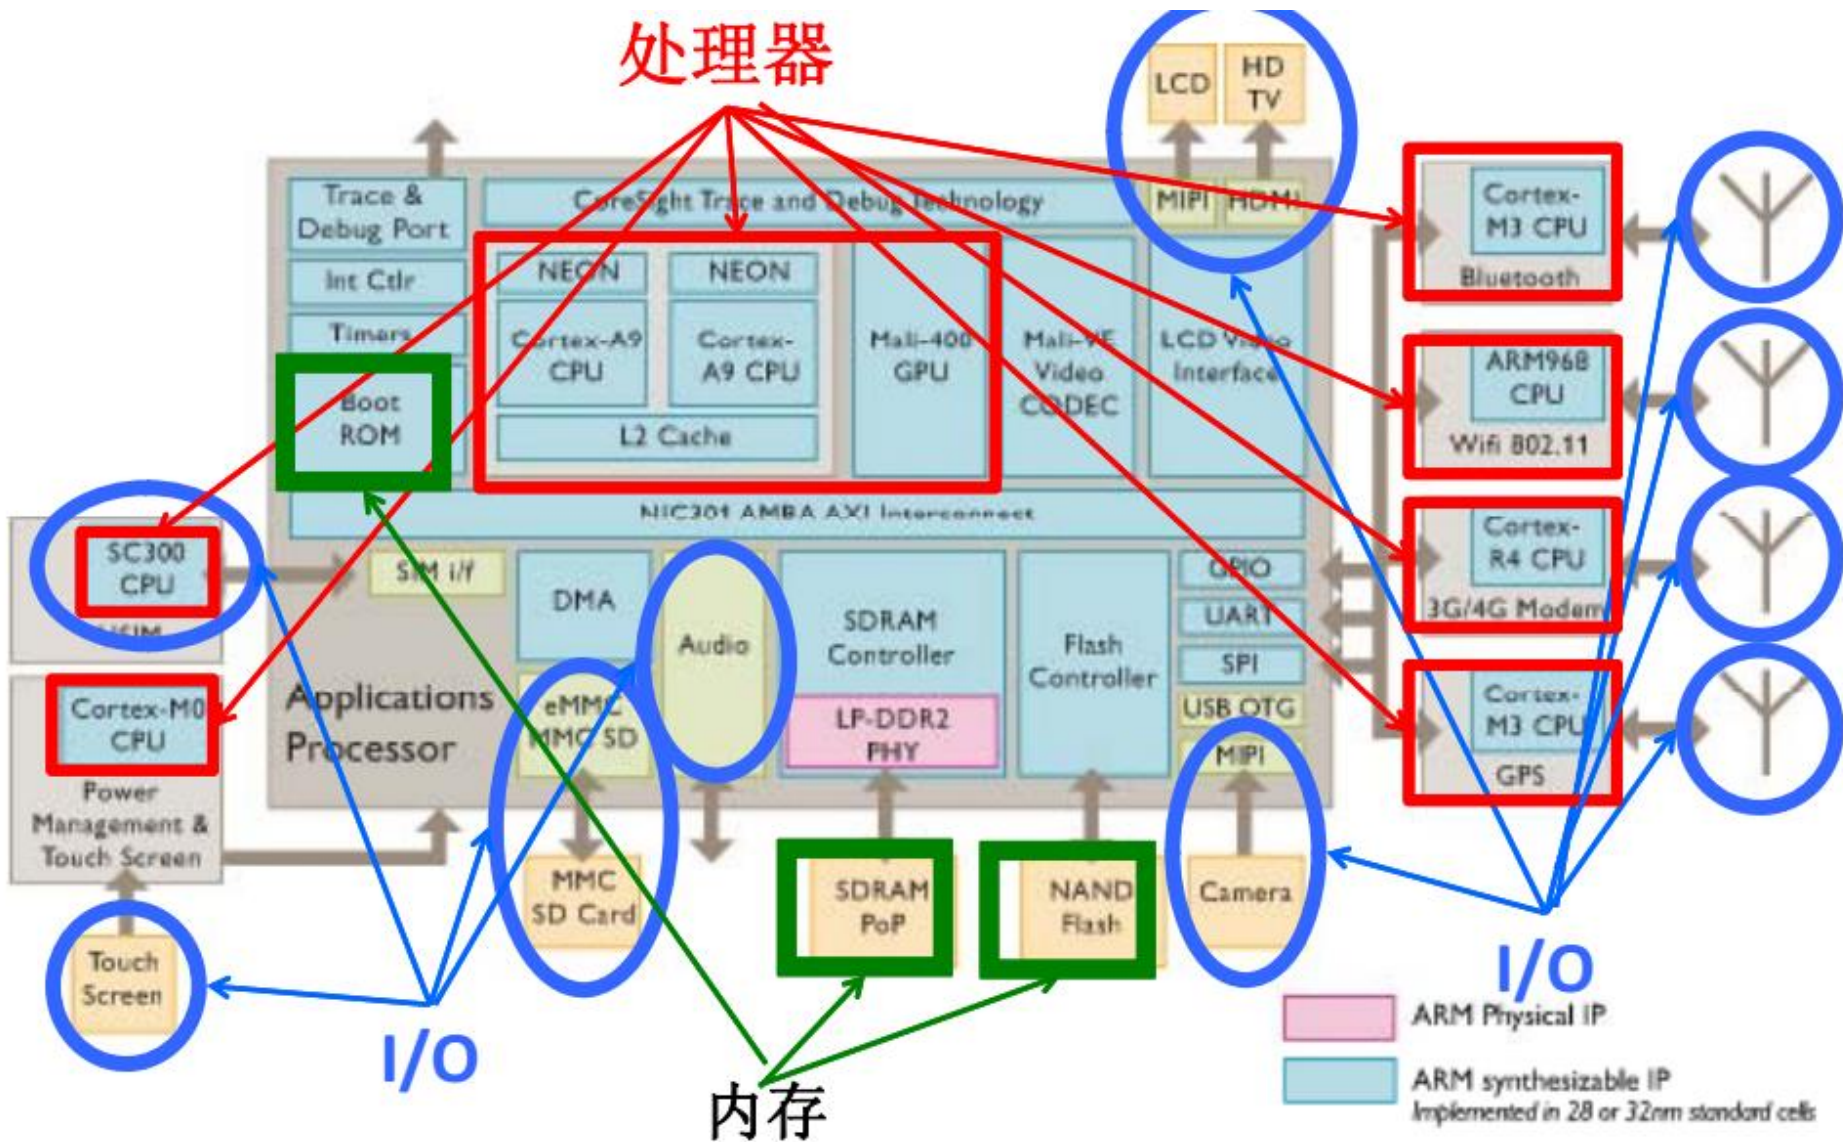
处理器

LCD

HD TV

Trace & Debug Port

CoreSight Trace and Debug Technology

MIPI

HDMI

Int Ctlr

Timers

Boot ROM

NEON

NEON

Cortex-A9 CPU

Cortex-A9 CPU

L2 Cache

Mali-400 GPU

Mali-VE Video CODEC

LCD Video Interface

NIC301 AMBA AXI Interconnect

Cortex-M3 CPU

Bluetooth

ARM968 CPU

Wifi 802.11

Cortex-R4 CPU

3G/4G Modem

Cortex-M3 CPU

GPS

SC300 CPU

USIM

SIM i/f

DMA

Audio

SDRAM Controller

Flash Controller

GPIO

UART

SPI

USB OTG

MIPI

Cortex-M0 CPU

Power Management & Touch Screen

Applications Processor

eMMC MMC SD

LP-DDR2 PHY

MMC SD Card

SDRAM PoP

NAND Flash

Camera

Touch Screen

I/O

内存

I/O

ARM Physical IP

ARM synthesizable IP
Implemented in 28 or 32nm standard cells